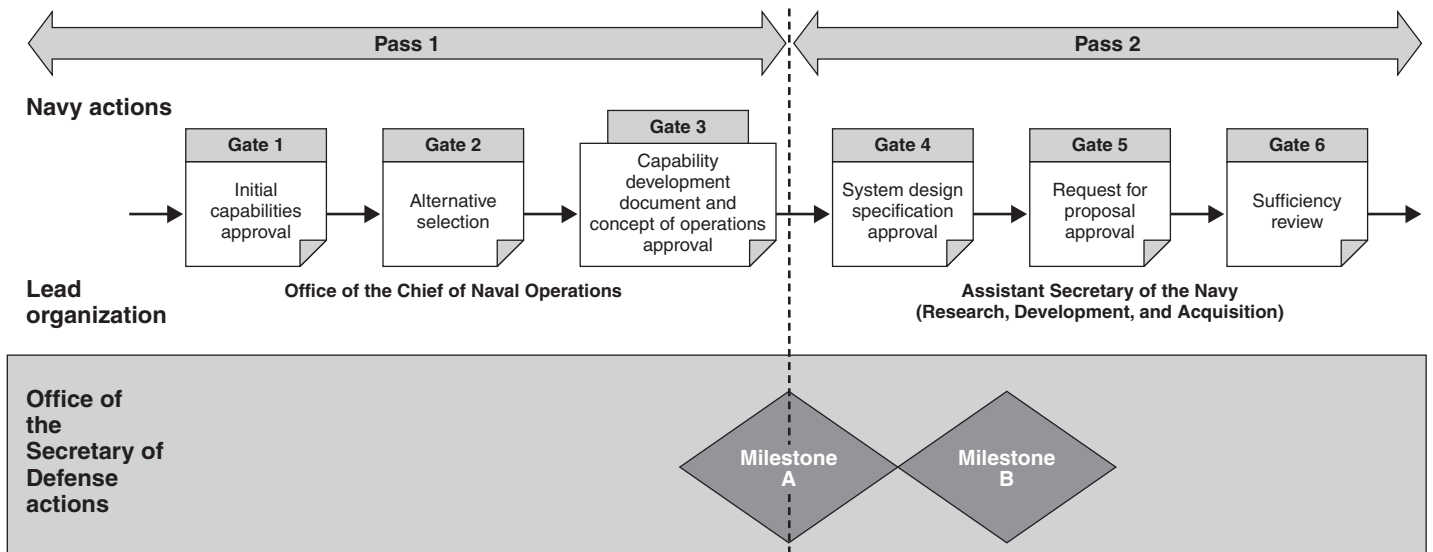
Pass 1

Pass 2

Navy actions

Gate 1
Initial capabilities approval

Gate 2
Alternative selection

Gate 3
Capability development document and concept of operations approval

Gate 4
System design specification approval

Gate 5
Request for proposal approval

Gate 6
Sufficiency review

Lead organization

Office of the Chief of Naval Operations

Assistant Secretary of the Navy (Research, Development, and Acquisition)

Office of the Secretary of Defense actions

Milestone A

Milestone B